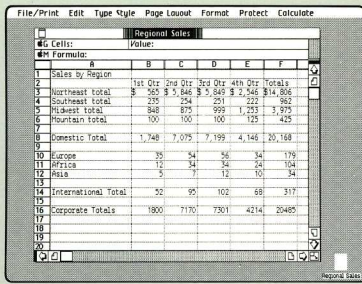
File/Print Edit Type Style Page Layout Format Protect Calculate

Regional Sales

G Cells: Value:

M Formula:

| | A | B | C | D | E | F |
|---|---|---|---|---|---|---|
| 1 | Sales by Region | | | | | |
| 2 | | 1st Qtr | 2nd Qtr | 3rd Qtr | 4th Qtr | Totals |
| 3 | Northeast total | \$ 565 | \$ 5,846 | \$ 5,849 | \$ 2,546 | \$14,806 |
| 4 | Southeast total | 235 | 254 | 251 | 222 | 962 |
| 5 | Midwest total | 848 | 875 | 999 | 1,253 | 3,975 |
| 6 | Mountain total | 100 | 100 | 100 | 125 | 425 |
| 7 | | | | | | |
| 8 | Domestic Total | 1,748 | 7,075 | 7,199 | 4,146 | 20,168 |
| 9 | | | | | | |
| 10 | Europe | 35 | 54 | 56 | 34 | 179 |
| 11 | Africa | 12 | 34 | 34 | 24 | 104 |
| 12 | Asia | 5 | 7 | 12 | 10 | 34 |
| 13 | | | | | | |
| 14 | International Total | 52 | 95 | 102 | 68 | 317 |
| 15 | | | | | | |
| 16 | Corporate Totals | 1800 | 7170 | 7301 | 4214 | 20485 |
| 17 | | | | | | |
| 18 | | | | | | |
| 19 | | | | | | |
| 20 | | | | | | |

Regional Sales